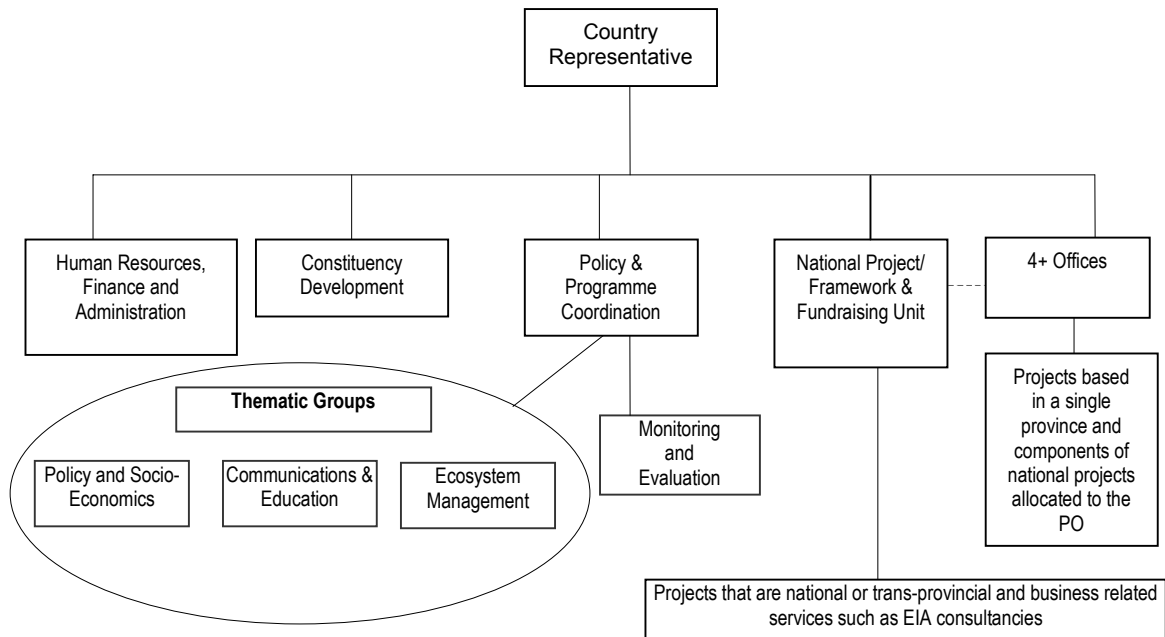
Country Representative

Human Resources, Finance and Administration

Constituency Development

Policy & Programme Coordination

National Project/ Framework & Fundraising Unit

4+ Offices

Thematic Groups

Policy and Socio-Economics

Communications & Education

Ecosystem Management

Monitoring and Evaluation

Projects based in a single province and components of national projects allocated to the PO

Projects that are national or trans-provincial and business related services such as EIA consultancies